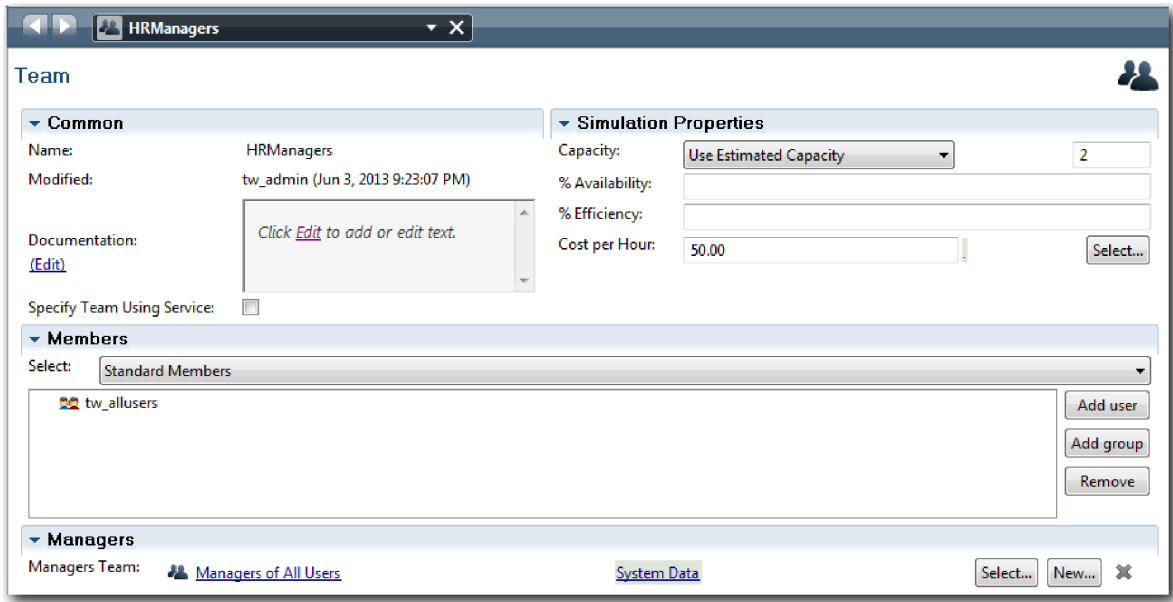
HRManagers

Team

Common

Name: HRManagers

Modified: tw_admin (Jun 3, 2013 9:23:07 PM)

Documentation:
(Edit)

Click Edit to add or edit text.

Specify Team Using Service:

Simulation Properties

Capacity: Use Estimated Capacity 2

% Availability:

% Efficiency:

Cost per Hour: 50.00 Select...

Members

Select: Standard Members

tw_allusers

Add user

Add group

Remove

Managers

Managers Team: Managers of All Users System Data Select... New...